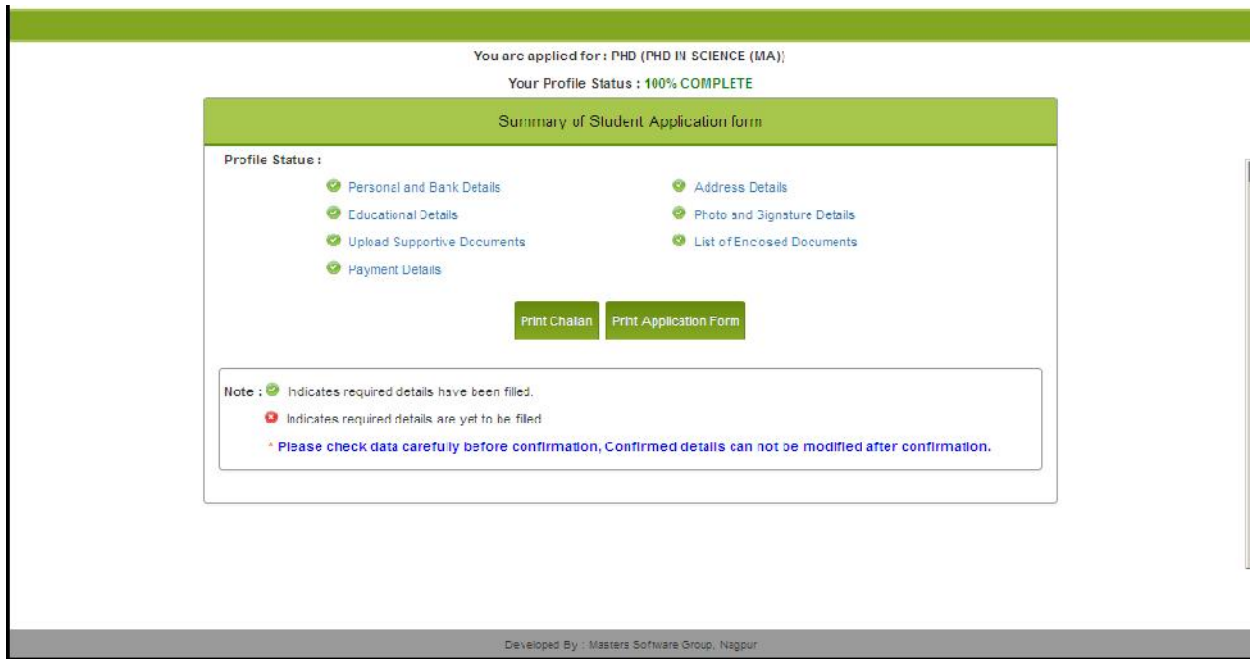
You are applied for : PHD (PHD IN SCIENCE (MA))

Your Profile Status : 100% COMPLETE

Summary of Student Application form

Profile Statue :

Personal and Bank Details

Address Details

Educational Details

Photo and Signature Details

Upload Supportive Documents

List of Encosed Documents

Payment Details

Print Chalan

Print Application Form

Note : Indicates required details have been filled.

Indicates required details are yet to be filled

* Please check data carefully before confirmation, Confirmed details can not be modified after confirmation.

Developed By : Masters Software Group, Nagpur